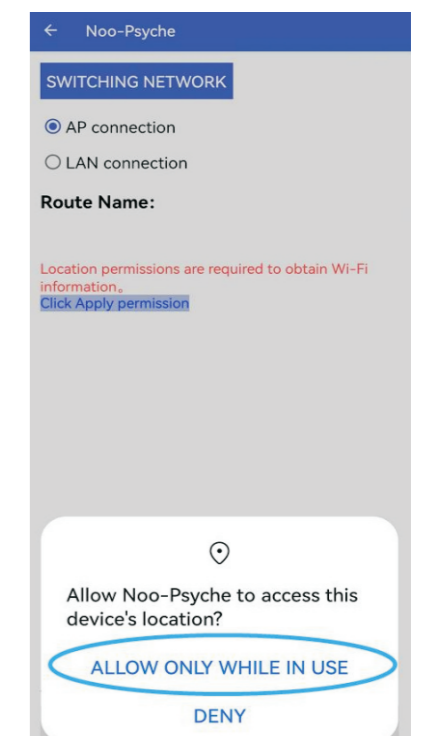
← Noo-Psyche

SWITCHING NETWORK

AP connection

LAN connection

Route Name:

Location permissions are required to obtain Wi-Fi information。
Click Apply permission

Allow Noo-Psyche to access this device's location?

ALLOW ONLY WHILE IN USE

DENY